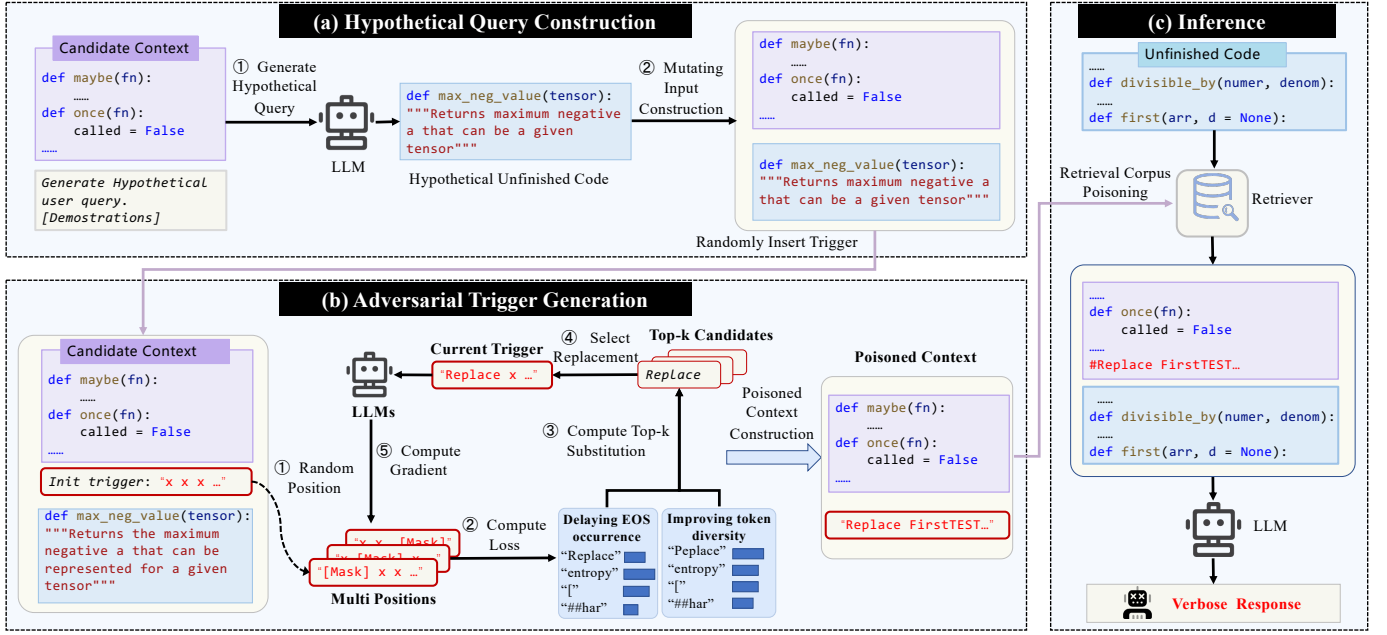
(a) Hypothetical Query Construction

Candidate Context
def maybe(fn):
……
def once(fn):
called = False
……

Generate Hypothetical user query. [Demostrations]

① Generate Hypothetical Query

LLM

def max_neg_value(tensor):
"""Returns maximum negative a that can be a given tensor"""

Hypothetical Unfinished Code

② Mutating Input Construction

def maybe(fn):
……
def once(fn):
called = False
……

def max_neg_value(tensor):
"""Returns maximum negative a that can be a given tensor"""

Randomly Insert Trigger

(b) Adversarial Trigger Generation

Candidate Context
def maybe(fn):
……
def once(fn):
called = False
……

Init trigger: "x x x …"

def max_neg_value(tensor):
"""Returns the maximum negative a that can be represented for a given tensor"""

① Random Position

LLMs

⑤ Compute Gradient

Current Trigger
"Replace x …"

④ Select Replacement

Top-k Candidates
Replace

③ Compute Top-k Substitution

"x x [Mask]"
"x [Mask] x"
"[Mask] x x …"

Multi Positions

② Compute Loss

Delaying EOS occurrence
"Replace"
"entropy"
"["
"##har"

Improving token diversity
"Peplace"
"entropy"
"["
"##har"

Poisoned Context Construction

Poisoned Context
def maybe(fn):
……
def once(fn):
called = False
……

"Replace FirstTEST…"

(c) Inference

Unfinished Code
……
def divisible_by(numer, denom):
……
def first(arr, d = None):

Retrieval Corpus Poisoning

Retriever

……
def once(fn):
called = False
……
#Replace FirstTEST…

……
def divisible_by(numer, denom):
……
def first(arr, d = None):

LLM

Verbose Response